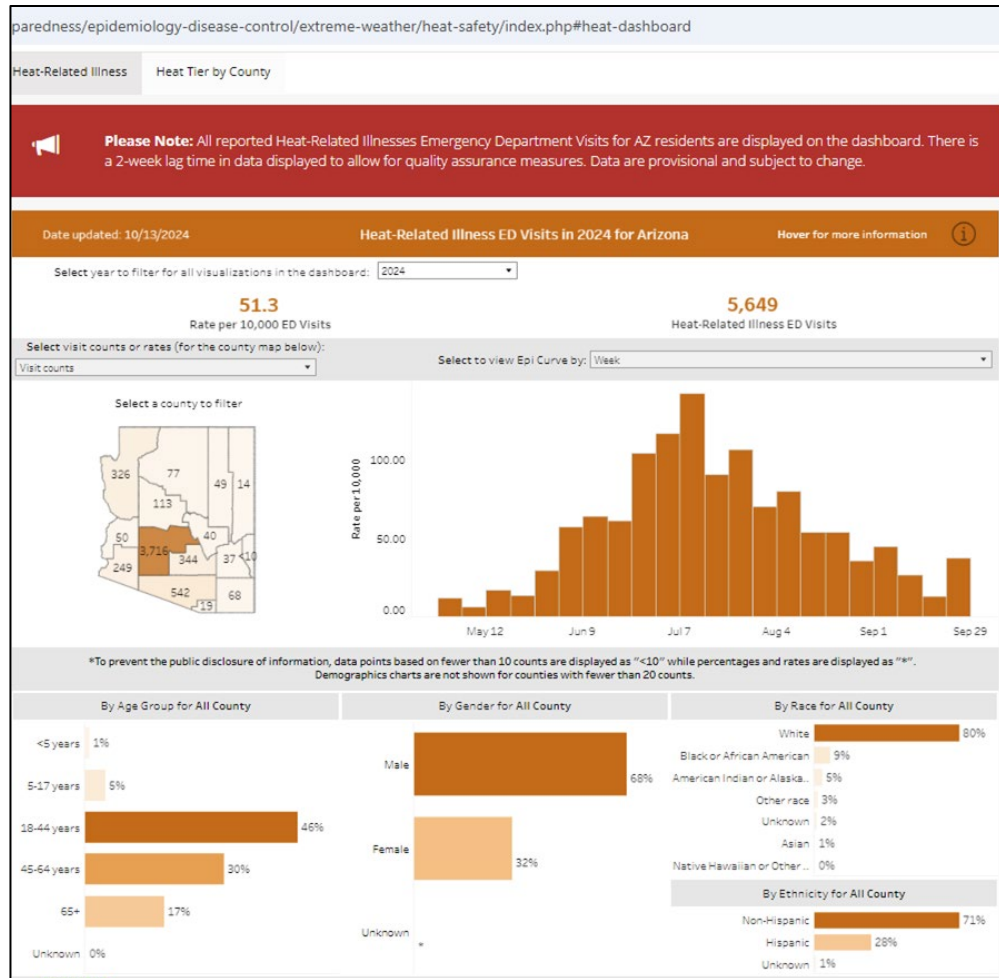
paredness/epidemiology-disease-control/extreme-weather/heat-safety/index.php#heat-dashboard

Heat-Related Illness | Heat Tier by County

**Please Note:** All reported Heat-Related Illnesses Emergency Department Visits for AZ residents are displayed on the dashboard. There is a 2-week lag time in data displayed to allow for quality assurance measures. Data are provisional and subject to change.

Date updated: 10/13/2024 | Heat-Related Illness ED Visits in 2024 for Arizona | Hover for more information

Select year to filter for all visualizations in the dashboard: 2024

51.3
Rate per 10,000 ED Visits

5,649
Heat-Related Illness ED Visits

Select visit counts or rates (for the county map below):
Visit counts

Select to view Epi Curve by: Week

Select a county to filter

326, 77, 49, 14, 113, 50, 3,716, 40, 344, 37, <10, 249, 542, 19, 68

Rate per 10,000

100.00
50.00
0.00

May 12, Jun 9, Jul 7, Aug 4, Sep 1, Sep 29

*To prevent the public disclosure of information, data points based on fewer than 10 counts are displayed as "<10" while percentages and rates are displayed as "*". Demographics charts are not shown for counties with fewer than 20 counts.

By Age Group for All County
<5 years 1%
5-17 years 5%
18-44 years 46%
45-64 years 30%
65+ 17%
Unknown 0%

By Gender for All County
Male 68%
Female 32%
Unknown *

By Race for All County
White 80%
Black or African American 9%
American Indian or Alaska.. 5%
Other race 3%
Unknown 2%
Asian 1%
Native Hawaiian or Other.. 0%

By Ethnicity for All County
Non-Hispanic 71%
Hispanic 28%
Unknown 1%